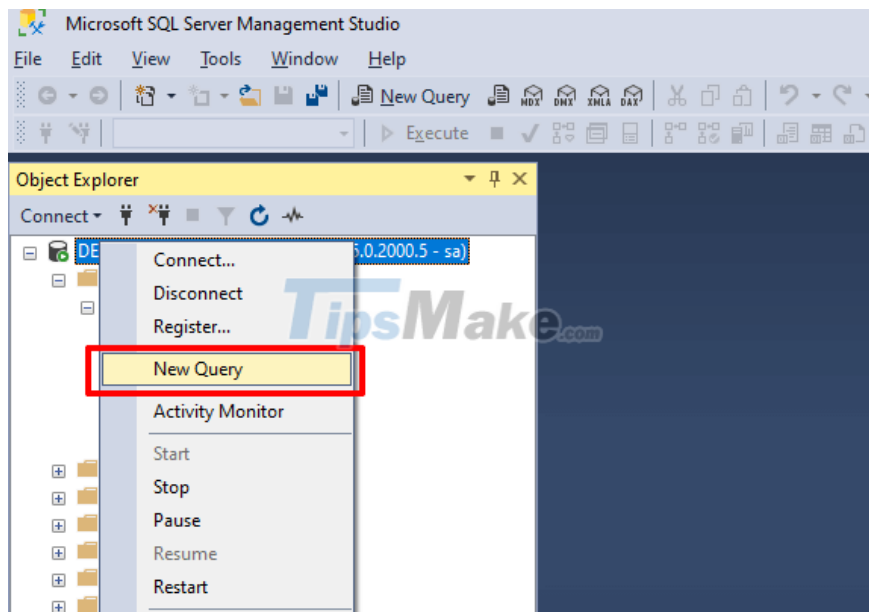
Microsoft SQL Server Management Studio

File Edit View Tools Window Help

New Query MDX DMX XMLA DAX

Execute

Object Explorer

Connect

DE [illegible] 5.0.2000.5 - sa)

Connect...

Disconnect

Register...

New Query

Activity Monitor

Start

Stop

Pause

Resume

Restart

TipsMake.com